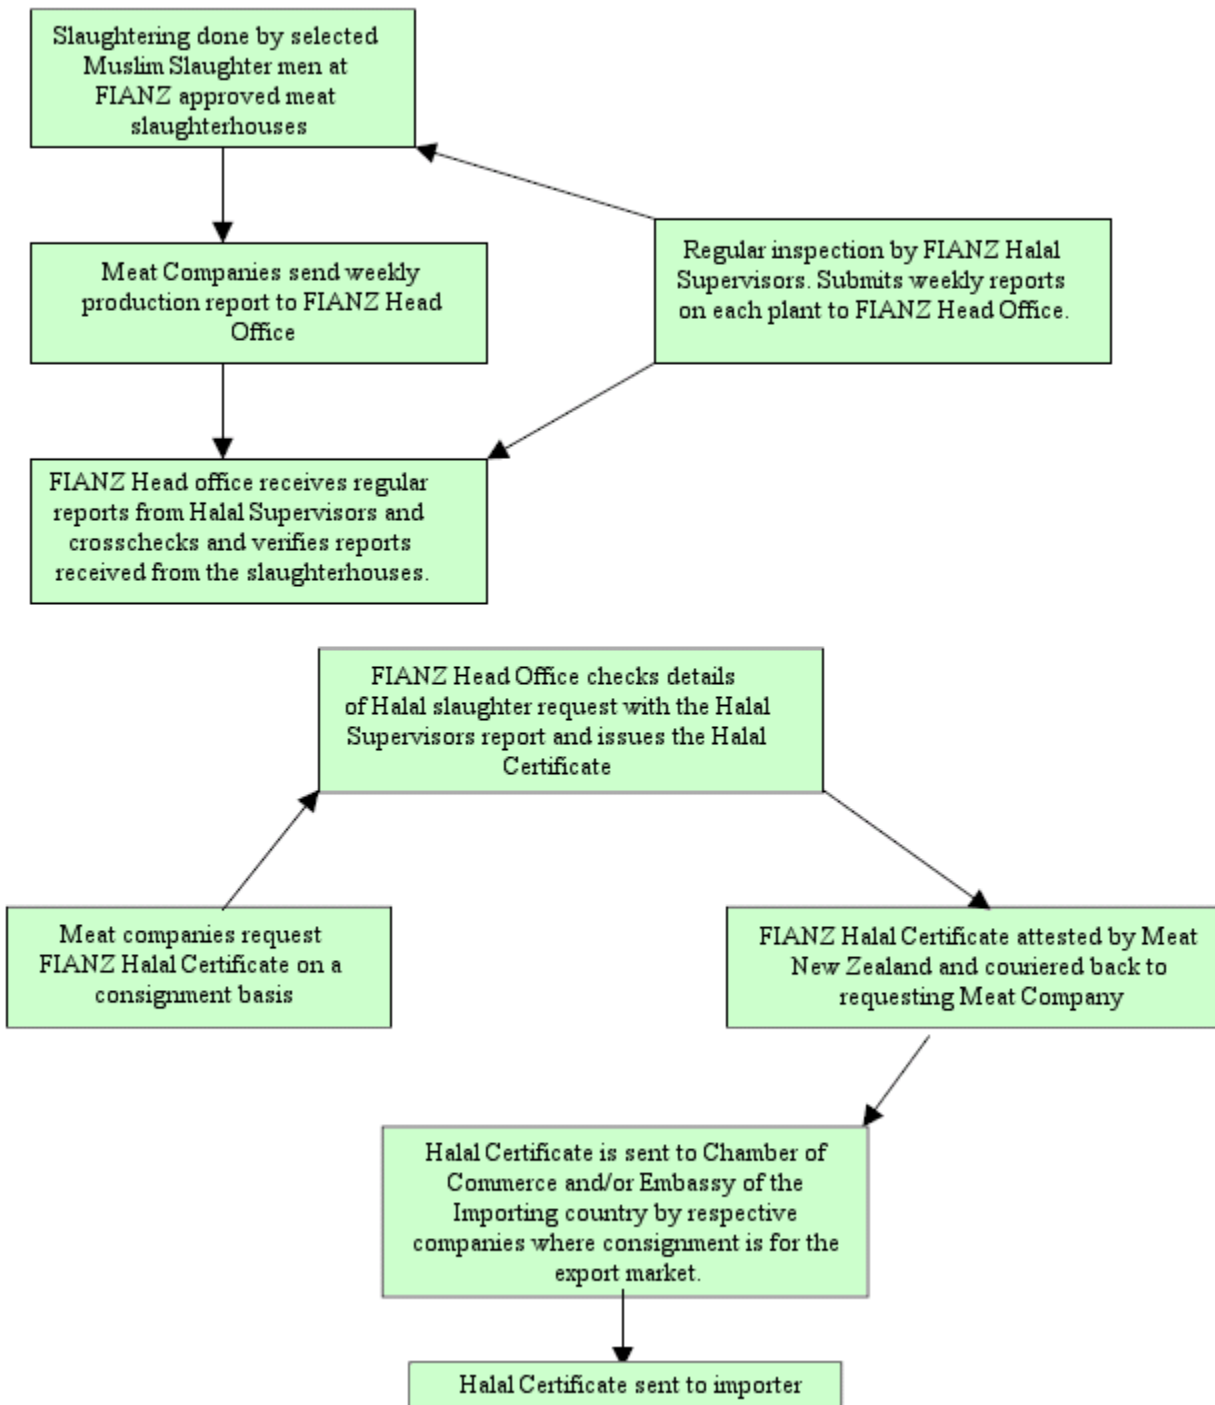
Slaughtering done by selected Muslim Slaughter men at FIANZ approved meat slaughterhouses

Meat Companies send weekly production report to FIANZ Head Office

Regular inspection by FIANZ Halal Supervisors. Submits weekly reports on each plant to FIANZ Head Office.

FIANZ Head office receives regular reports from Halal Supervisors and crosschecks and verifies reports received from the slaughterhouses.

FIANZ Head Office checks details of Halal slaughter request with the Halal Supervisors report and issues the Halal Certificate

Meat companies request FIANZ Halal Certificate on a consignment basis

FIANZ Halal Certificate attested by Meat New Zealand and couriered back to requesting Meat Company

Halal Certificate is sent to Chamber of Commerce and/or Embassy of the Importing country by respective companies where consignment is for the export market.

Halal Certificate sent to importer